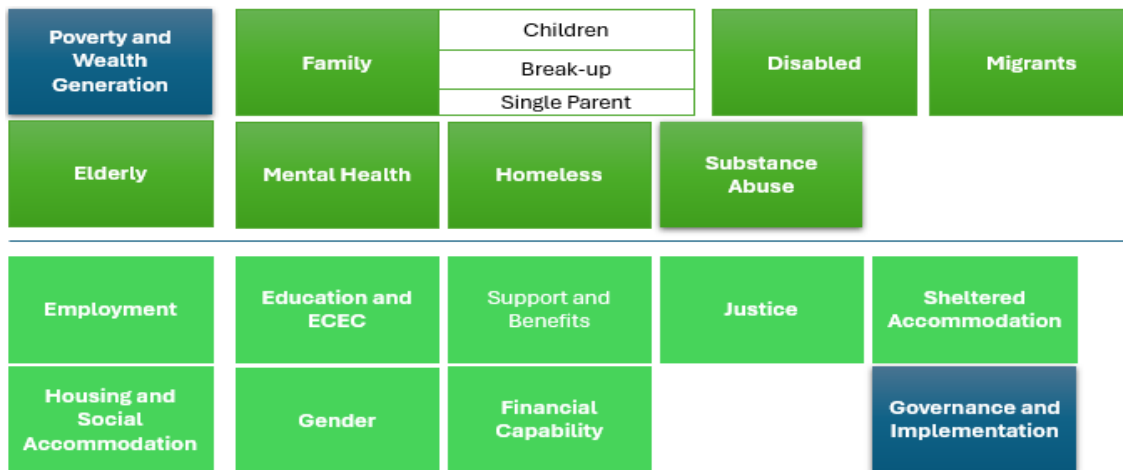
Poverty and Wealth Generation

Family

Children

Break-up

Single Parent

Disabled

Migrants

Elderly

Mental Health

Homeless

Substance Abuse

Employment

Education and ECEC

Support and Benefits

Justice

Sheltered Accommodation

Housing and Social Accommodation

Gender

Financial Capability

Governance and Implementation